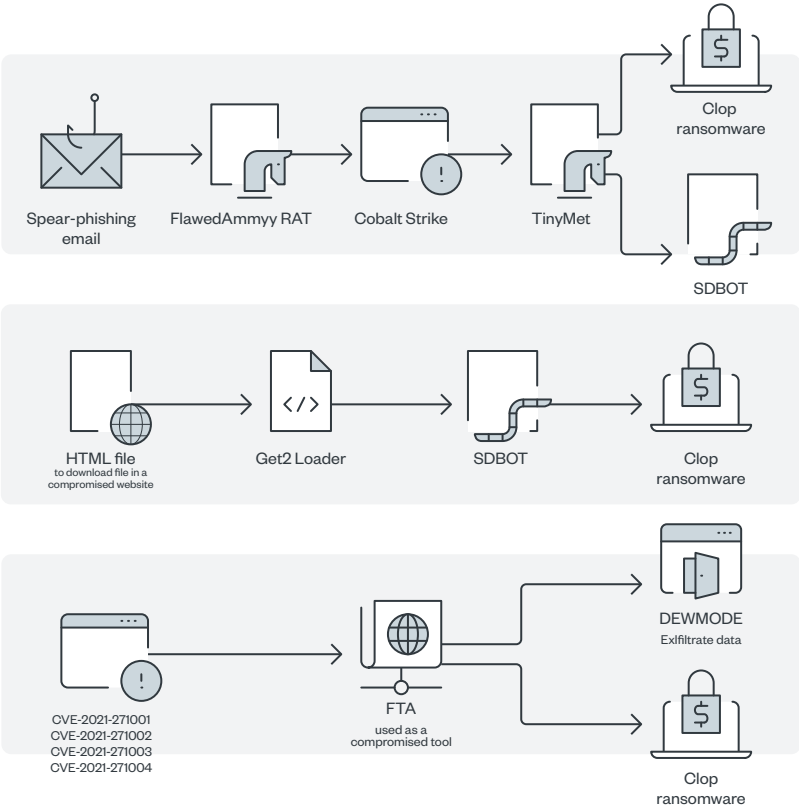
Spear-phishing email

FlawedAmmyy RAT

Cobalt Strike

TinyMet

Clop ransomware

SDBOT

HTML file
to download file in a compromised website

Get2 Loader

SDBOT

Clop ransomware

CVE-2021-271001
CVE-2021-271002
CVE-2021-271003
CVE-2021-271004

FTA
used as a compromised tool

DEWMODE
Exlfiltrate data

Clop ransomware